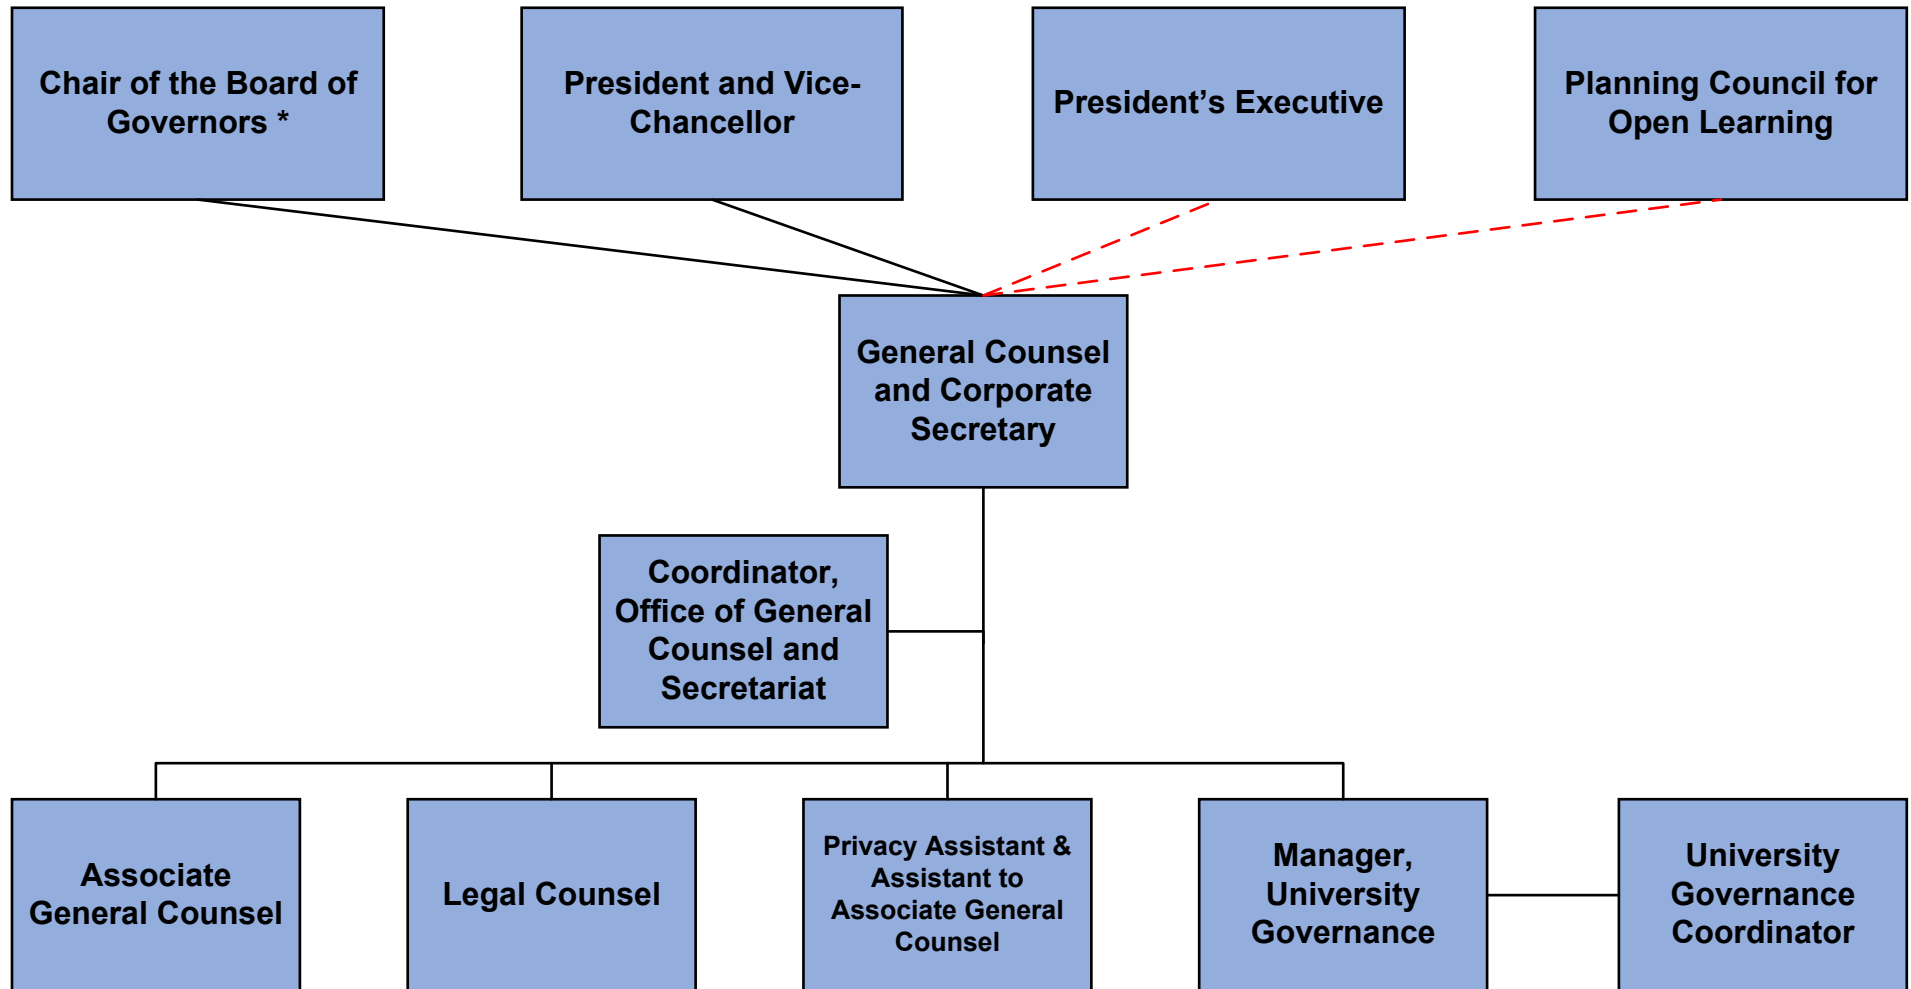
Chair of the Board of Governors *

President and Vice-Chancellor

President’s Executive

Planning Council for Open Learning

General Counsel and Corporate Secretary

Coordinator, Office of General Counsel and Secretariat

Associate General Counsel

Legal Counsel

Privacy Assistant & Assistant to Associate General Counsel

Manager, University Governance

University Governance Coordinator